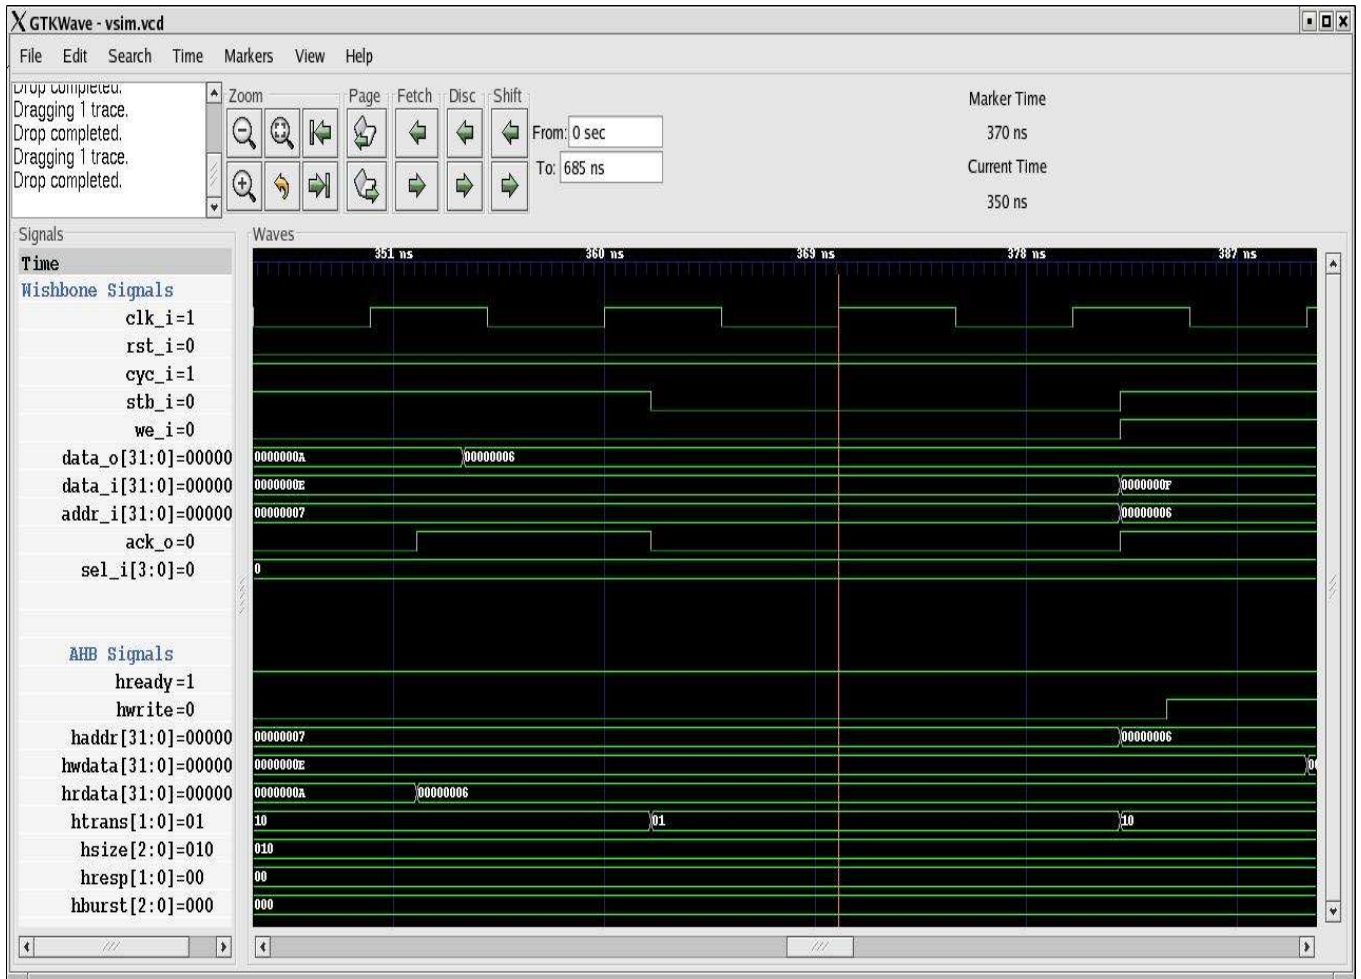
GTKWave - vsim.vcd

File Edit Search Time Markers View Help

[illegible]
Dragging 1 trace.
Drop completed.
Dragging 1 trace.
Drop completed.

Zoom Page Fetch Disc Shift

From: 0 sec
To: 685 ns

Marker Time
370 ns
Current Time
350 ns

Signals
Time
Wishbone Signals
clk_i=1
rst_i=0
cyc_i=1
stb_i=0
we_i=0
data_o[31:0]=00000
data_i[31:0]=00000
addr_i[31:0]=00000
ack_o=0
sel_i[3:0]=0

AHB Signals
hready=1
hwrite=0
haddr[31:0]=00000
hwdata[31:0]=00000
hrdata[31:0]=00000
htrans[1:0]=01
hsize[2:0]=010
hresp[1:0]=00
hburst[2:0]=000

Waves
351 ns
360 ns
369 ns
378 ns
387 ns

0000000A
00000006
0000000E
0000000F
00000007
00000006
0
00000007
00000006
0000000E
0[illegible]
0000000A
00000006
10
01
10
010
00
000